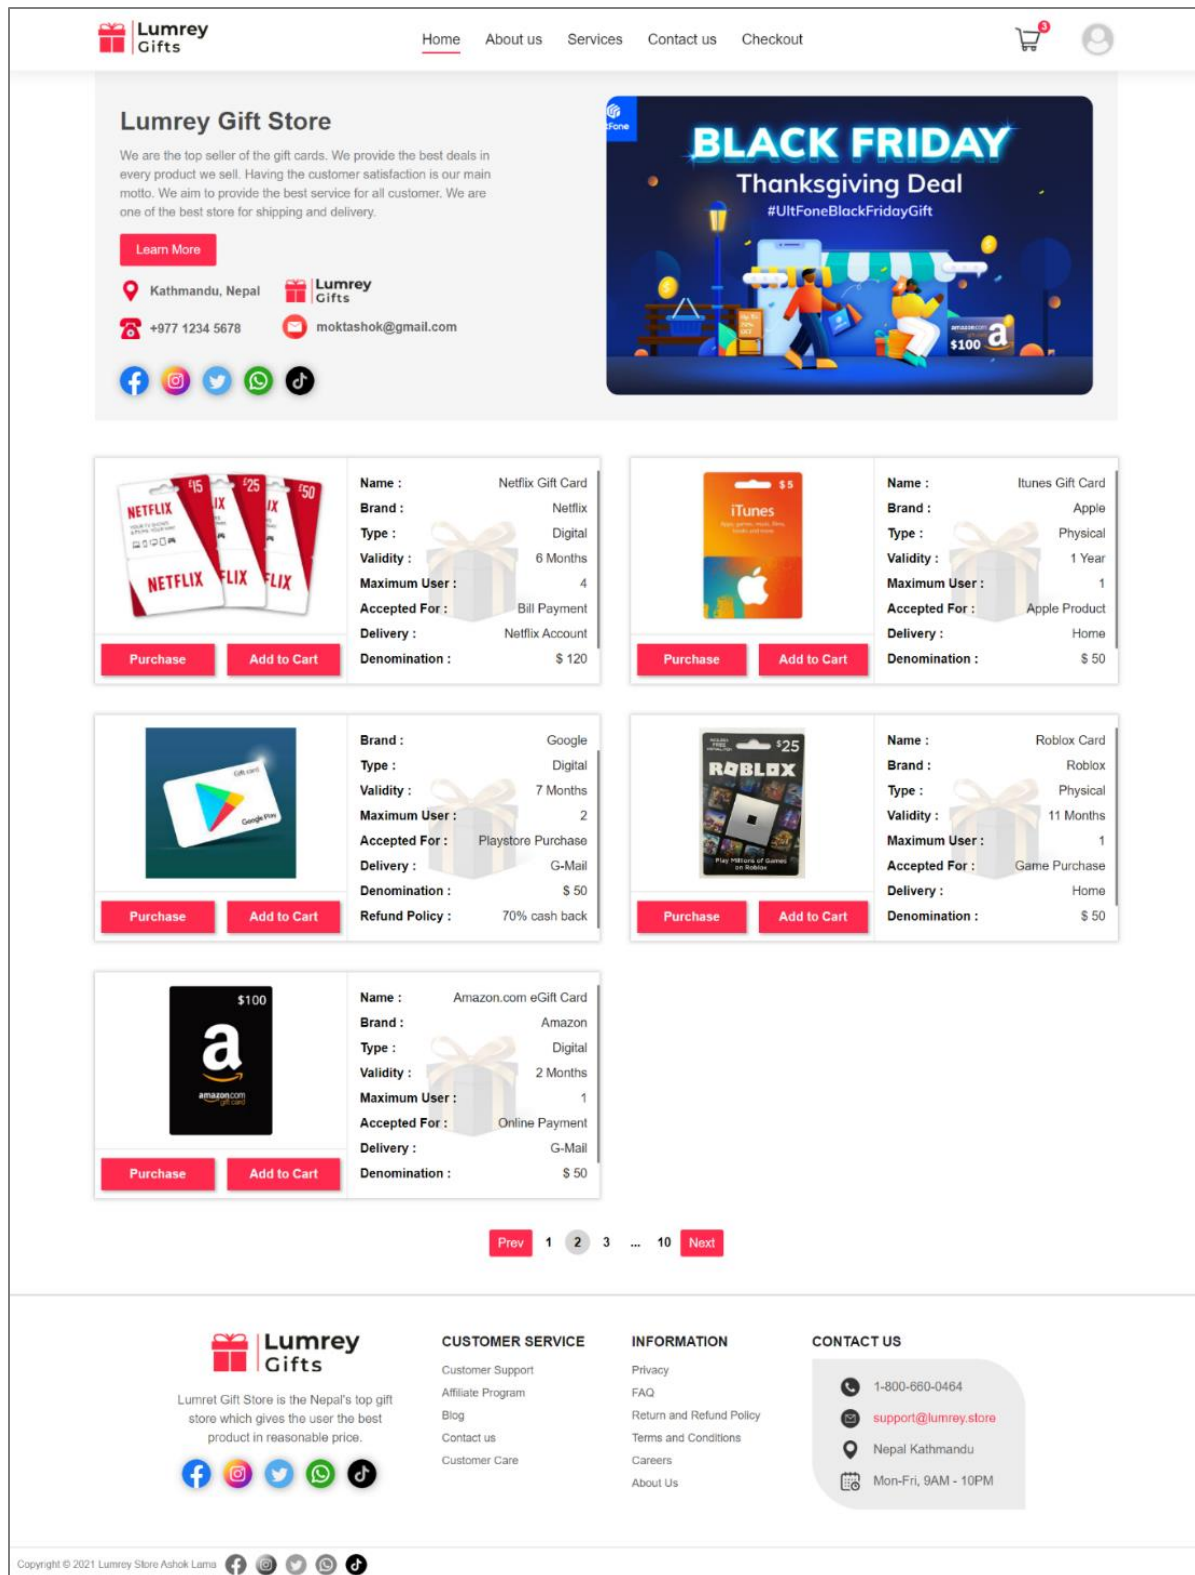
Lumrey Gifts

Home About us Services Contact us Checkout

3

Lumrey Gift Store

We are the top seller of the gift cards. We provide the best deals in every product we sell. Having the customer satisfaction is our main motto. We aim to provide the best service for all customer. We are one of the best store for shipping and delivery.

Learn More

Kathmandu, Nepal

Lumrey Gifts

+977 1234 5678

moktashok@gmail.com

Fone

BLACK FRIDAY
Thanksgiving Deal
#UltFoneBlackFridayGift

$100

| | |
|---|---|
| Name : | Netflix Gift Card |
| Brand : | Netflix |
| Type : | Digital |
| Validity : | 6 Months |
| Maximum User : | 4 |
| Accepted For : | Bill Payment |
| Delivery : | Netflix Account |
| Denomination : | $ 120 |

Purchase Add to Cart

| | |
|---|---|
| Name : | Itunes Gift Card |
| Brand : | Apple |
| Type : | Physical |
| Validity : | 1 Year |
| Maximum User : | 1 |
| Accepted For : | Apple Product |
| Delivery : | Home |
| Denomination : | $ 50 |

Purchase Add to Cart

| | |
|---|---|
| Brand : | Google |
| Type : | Digital |
| Validity : | 7 Months |
| Maximum User : | 2 |
| Accepted For : | Playstore Purchase |
| Delivery : | G-Mail |
| Denomination : | $ 50 |
| Refund Policy : | 70% cash back |

Purchase Add to Cart

| | |
|---|---|
| Name : | Roblox Card |
| Brand : | Roblox |
| Type : | Physical |
| Validity : | 11 Months |
| Maximum User : | 1 |
| Accepted For : | Game Purchase |
| Delivery : | Home |
| Denomination : | $ 50 |

Purchase Add to Cart

| | |
|---|---|
| Name : | Amazon.com eGift Card |
| Brand : | Amazon |
| Type : | Digital |
| Validity : | 2 Months |
| Maximum User : | 1 |
| Accepted For : | Online Payment |
| Delivery : | G-Mail |
| Denomination : | $ 50 |

Purchase Add to Cart

Prev 1 2 3 ... 10 Next

Lumrey Gifts

Lumret Gift Store is the Nepal's top gift store which gives the user the best product in reasonable price.

CUSTOMER SERVICE
Customer Support
Affiliate Program
Blog
Contact us
Customer Care

INFORMATION
Privacy
FAQ
Return and Refund Policy
Terms and Conditions
Careers
About Us

CONTACT US
1-800-660-0464
support@lumrey.store
Nepal Kathmandu
Mon-Fri, 9AM - 10PM

Copyright © 2021 Lumrey Store Ashok Lama